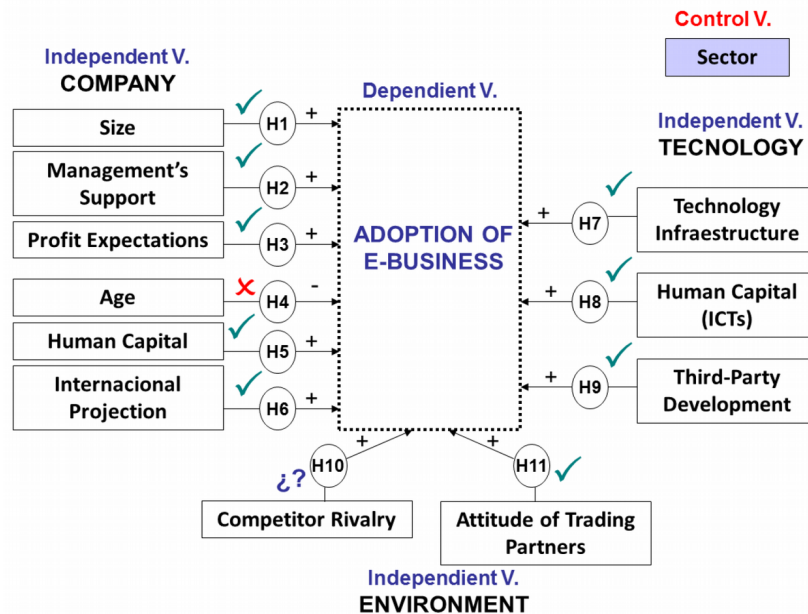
Control V.

Sector

Independent V.
COMPANY

Dependient V.

Size
H1 +

Management's Support
H2 +

Profit Expectations
H3 +

Age
H4 -

Human Capital
H5 +

Internacional Projection
H6 +

ADOPTION OF E-BUSINESS

Independent V.
TECNOLOGY

+ H7
Technology Infraestructure

+ H8
Human Capital (ICTs)

+ H9
Third-Party Development

+ H10
¿?
Competitor Rivalry

+ H11
Attitude of Trading Partners

Independient V.
ENVIRONMENT